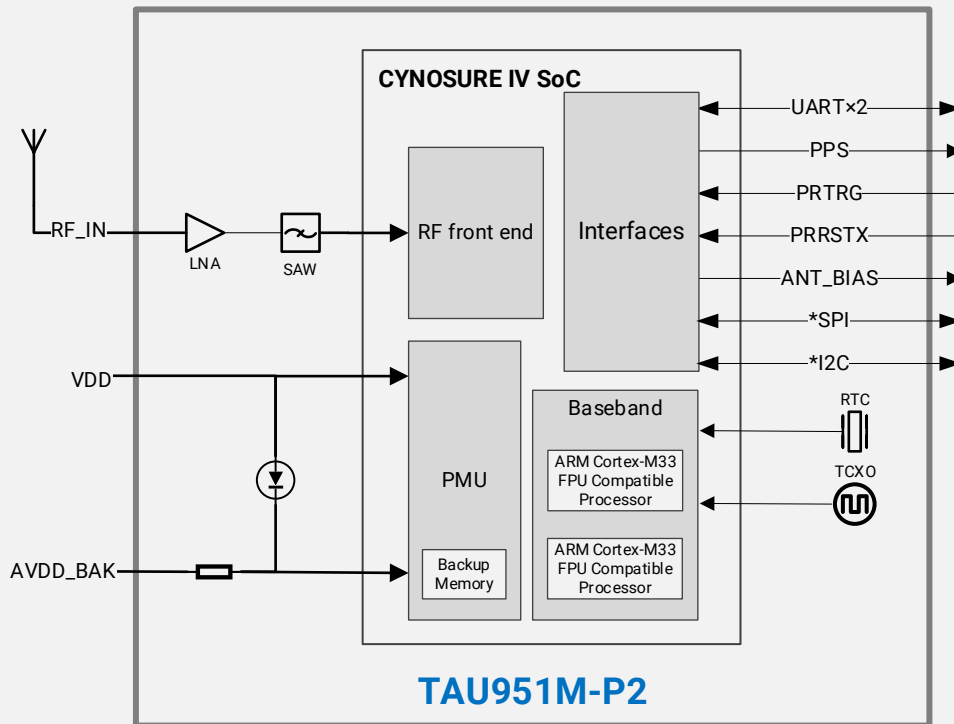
CYNOSURE IV SoC

RF_IN

LNA

SAW

RF front end

Interfaces

UART×2

PPS

PRTRG

PRRSTX

ANT_BIAS

*SPI

*I2C

VDD

PMU

Baseband

RTC

TCXO

ARM Cortex-M33 FPU Compatible Processor

ARM Cortex-M33 FPU Compatible Processor

AVDD_BAK

Backup Memory

TAU951M-P2